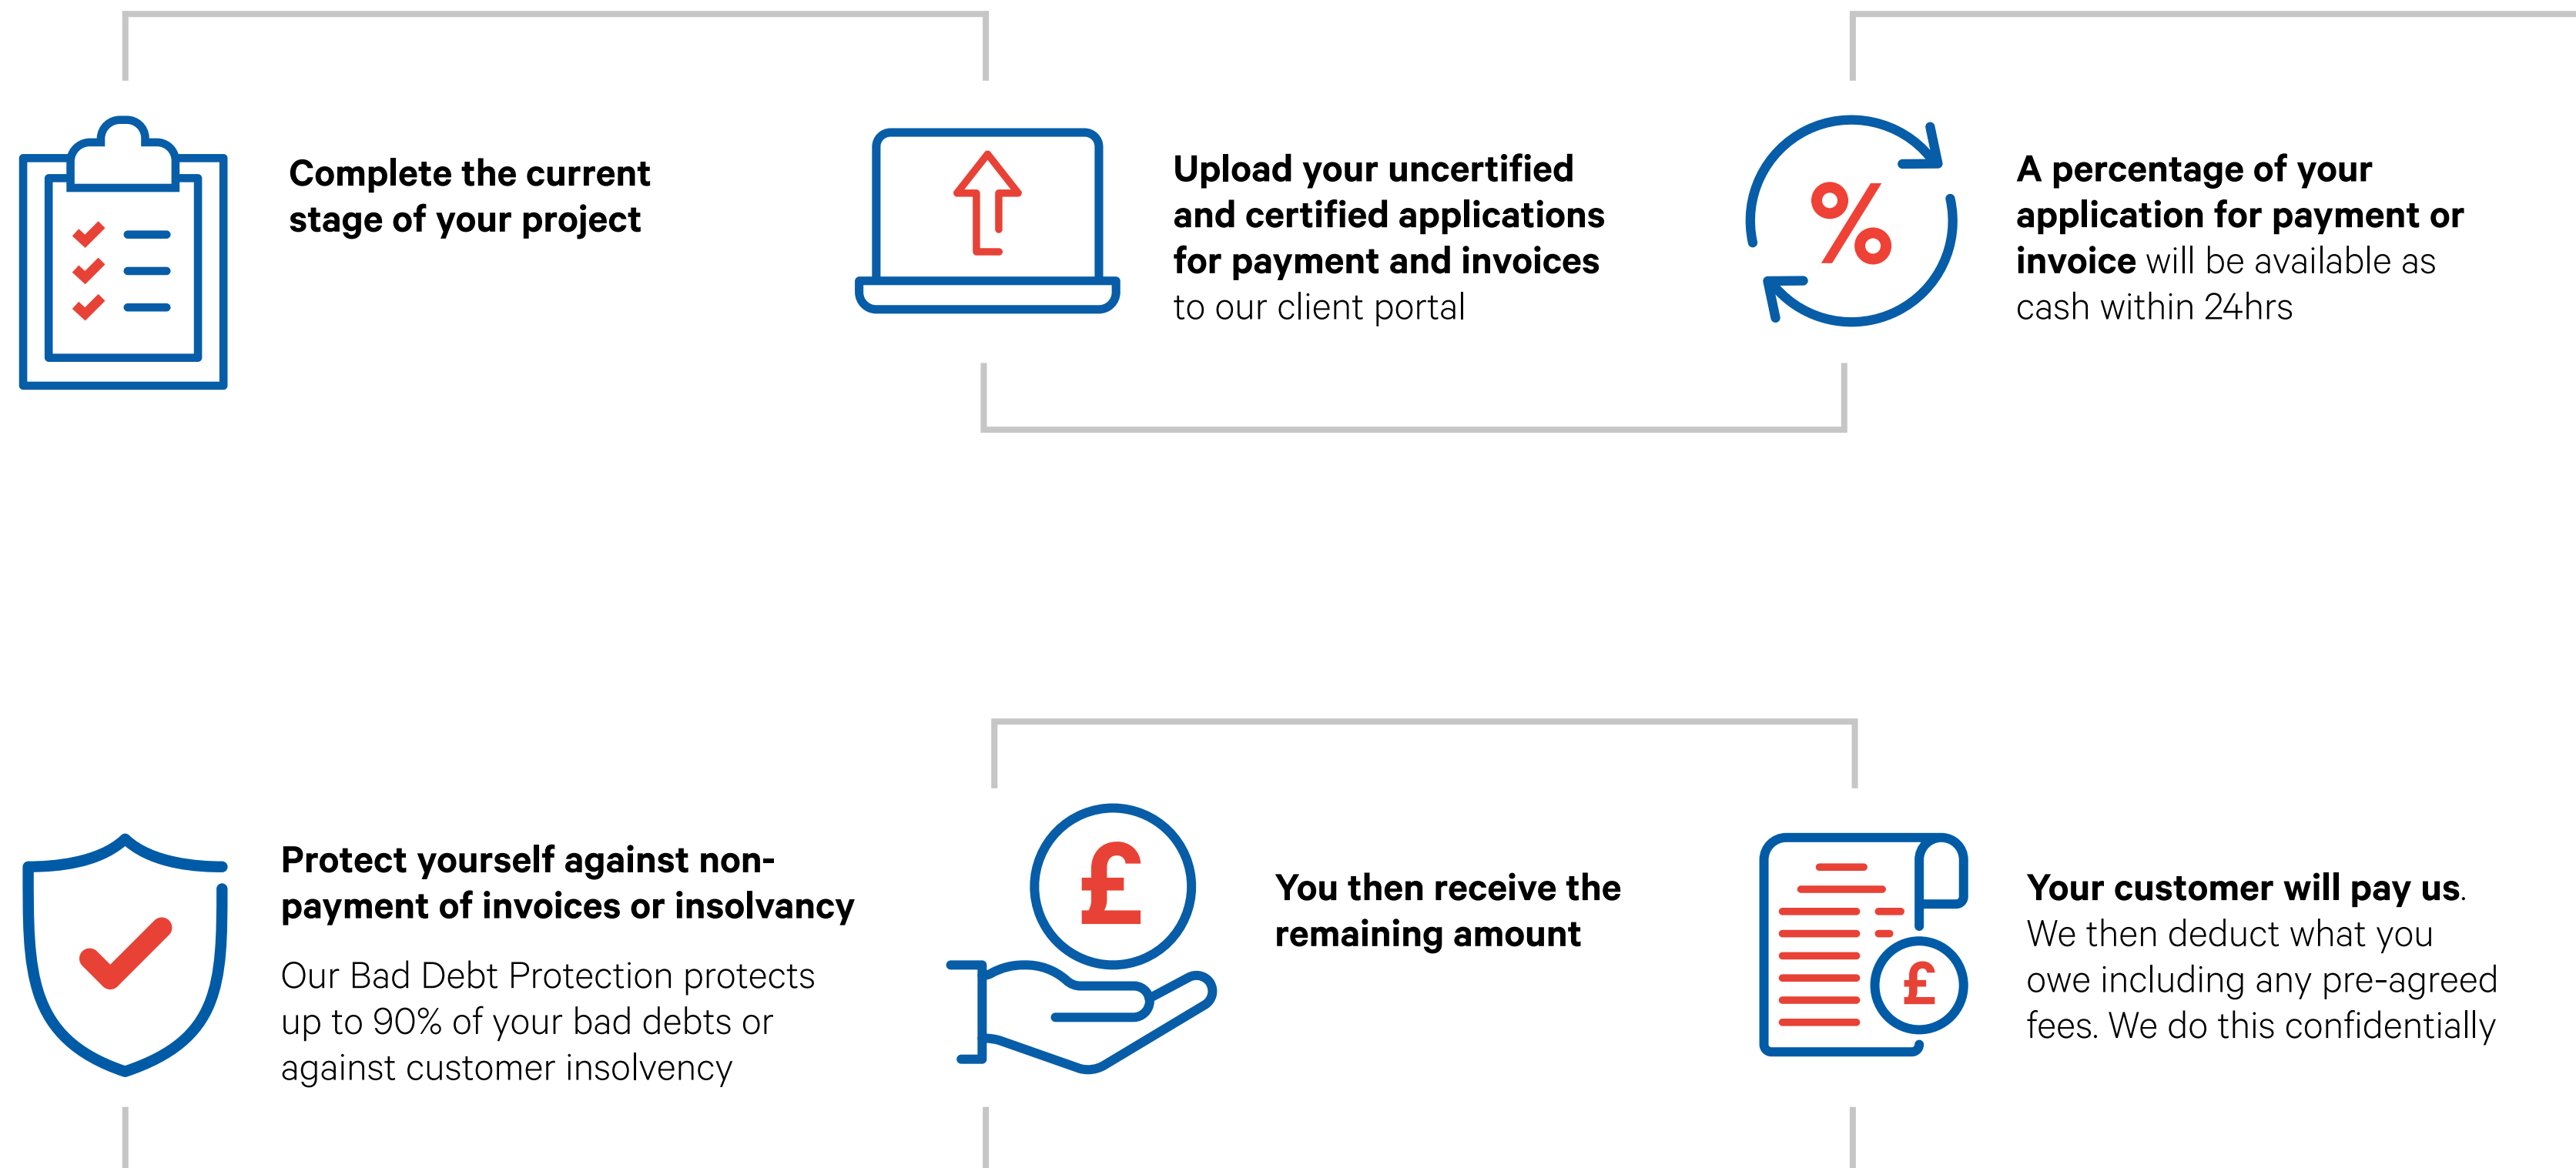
Complete the current stage of your project

Upload your uncertified and certified applications for payment and invoices to our client portal

A percentage of your application for payment or invoice will be available as cash within 24hrs

Protect yourself against non-payment of invoices or insolvancy

Our Bad Debt Protection protects up to 90% of your bad debts or against customer insolvency

£

You then receive the remaining amount

£

Your customer will pay us. We then deduct what you owe including any pre-agreed fees. We do this confidentially